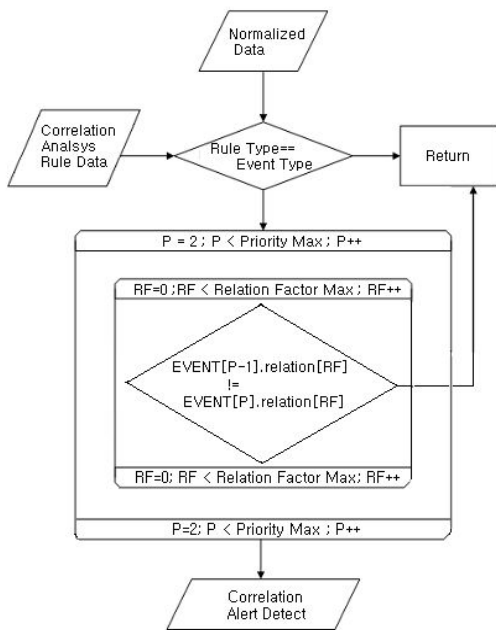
Normalized Data

Correlation Analsys Rule Data

Rule Type== Event Type

Return

P = 2 ; P < Priority Max ; P++

RF=0 ; RF < Relation Factor Max ; RF++

EVENT[P-1].relation[RF] != EVENT[P].relation[RF]

RF=0; RF < Relation Factor Max; RF++

P=2; P < Priority Max ; P++

Correlation Alert Detect